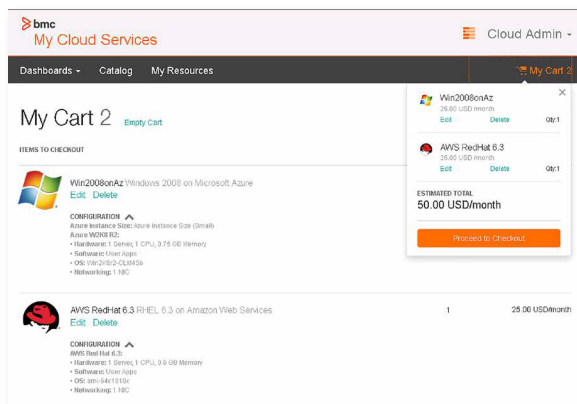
bmc
My Cloud Services

Cloud Admin

Dashboards
Catalog
My Resources
My Cart 2

My Cart 2 Empty Cart

ITEMS TO CHECKOUT

Win2008onAz Windows 2008 on Microsoft Azure
Edit Delete

CONFIGURATION
Azure Instance Size: Azure Instance Size (Small)
Azure W2K8 R2:
• Hardware: 1 Server, 1 CPU, 0.75 GB Memory
• Software: User Apps
• OS: Win2k8r2-OLM5b
• Networking: 1 NIC

AWS RedHat 6.3 RHEL 6.3 on Amazon Web Services
Edit Delete
1
25.00 USD/month

CONFIGURATION
AWS Red Hat 6.3:
• Hardware: 1 Server, 1 CPU, 0.6 GB Memory
• Software: User Apps
• OS: ami-64c1810c
• Networking: 1 NIC

Win2008onAz
25.00 USD/month
Edit Delete Qty:1

AWS RedHat 6.3
25.00 USD/month
Edit Delete Qty:1

ESTIMATED TOTAL
50.00 USD/month

Proceed to Checkout